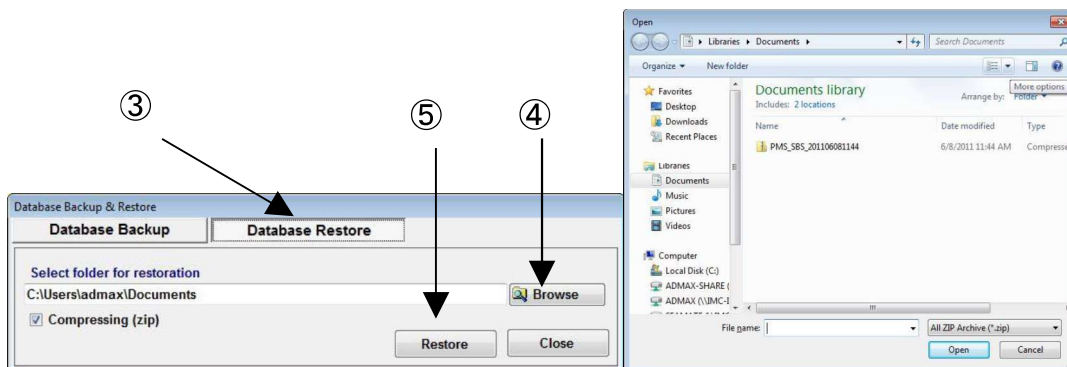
③

⑤

④

Database Backup & Restore

Database Backup

Database Restore

Select folder for restoration

C:\Users\admax\Documents

Browse

Compressing (zip)

Restore

Close

Open

Libraries ▸ Documents ▸

Search Documents

Organize ▾

New folder

More options

Favorites

Desktop

Downloads

Recent Places

Libraries

Documents

Music

Pictures

Videos

Computer

Local Disk (C:)

ADMAX-SHARE (

ADMAX (\\IMC-I

Documents library

Includes: 2 locations

Arrange by:

Folder ▾

Name

Date modified

Type

PMS_SBS_201106081144

6/8/2011 11:44 AM

Compresse

File name:

All ZIP Archive (*.zip)

Open

Cancel